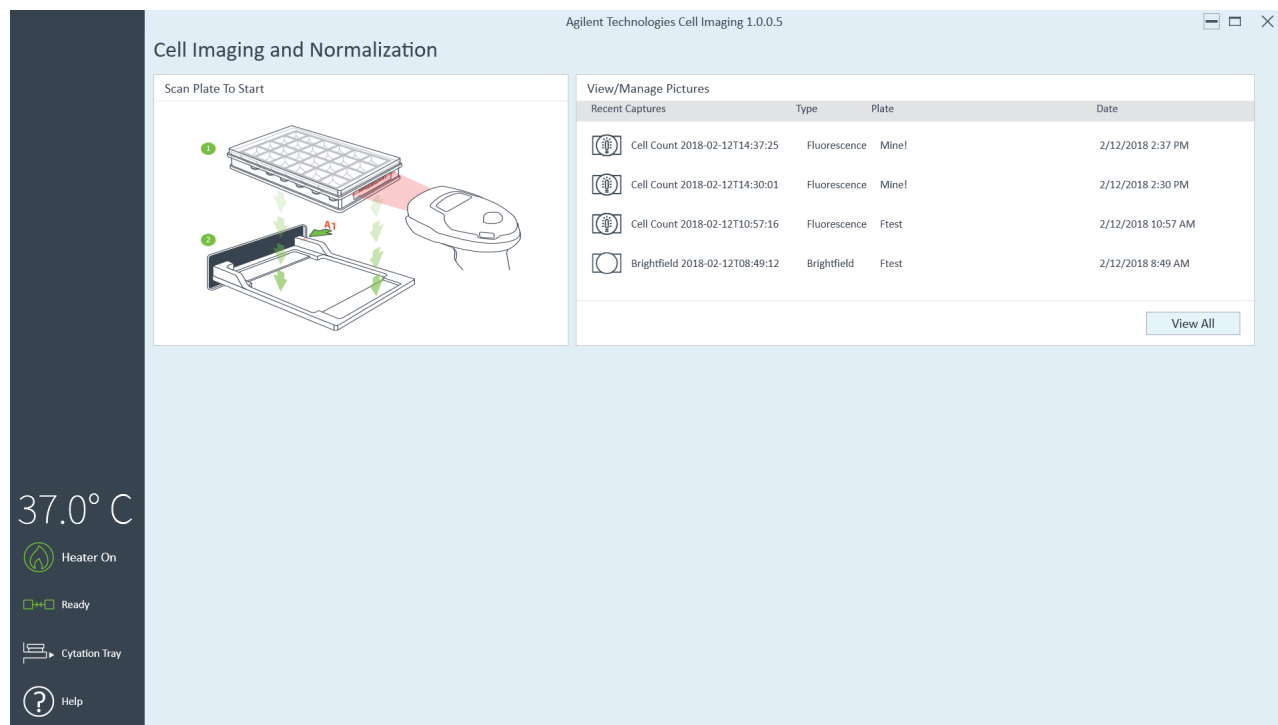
Agilent Technologies Cell Imaging 1.0.0.5

Cell Imaging and Normalization

Scan Plate To Start

1

2

A1

View/Manage Pictures

| Recent Captures | Type | Plate | Date |
|---|---|---|---|
| Cell Count 2018-02-12T14:37:25 | Fluorescence | Mine! | 2/12/2018 2:37 PM |
| Cell Count 2018-02-12T14:30:01 | Fluorescence | Mine! | 2/12/2018 2:30 PM |
| Cell Count 2018-02-12T10:57:16 | Fluorescence | Ftest | 2/12/2018 10:57 AM |
| Brightfield 2018-02-12T08:49:12 | Brightfield | Ftest | 2/12/2018 8:49 AM |

View All

37.0° C

Heater On

Ready

Cytation Tray

Help